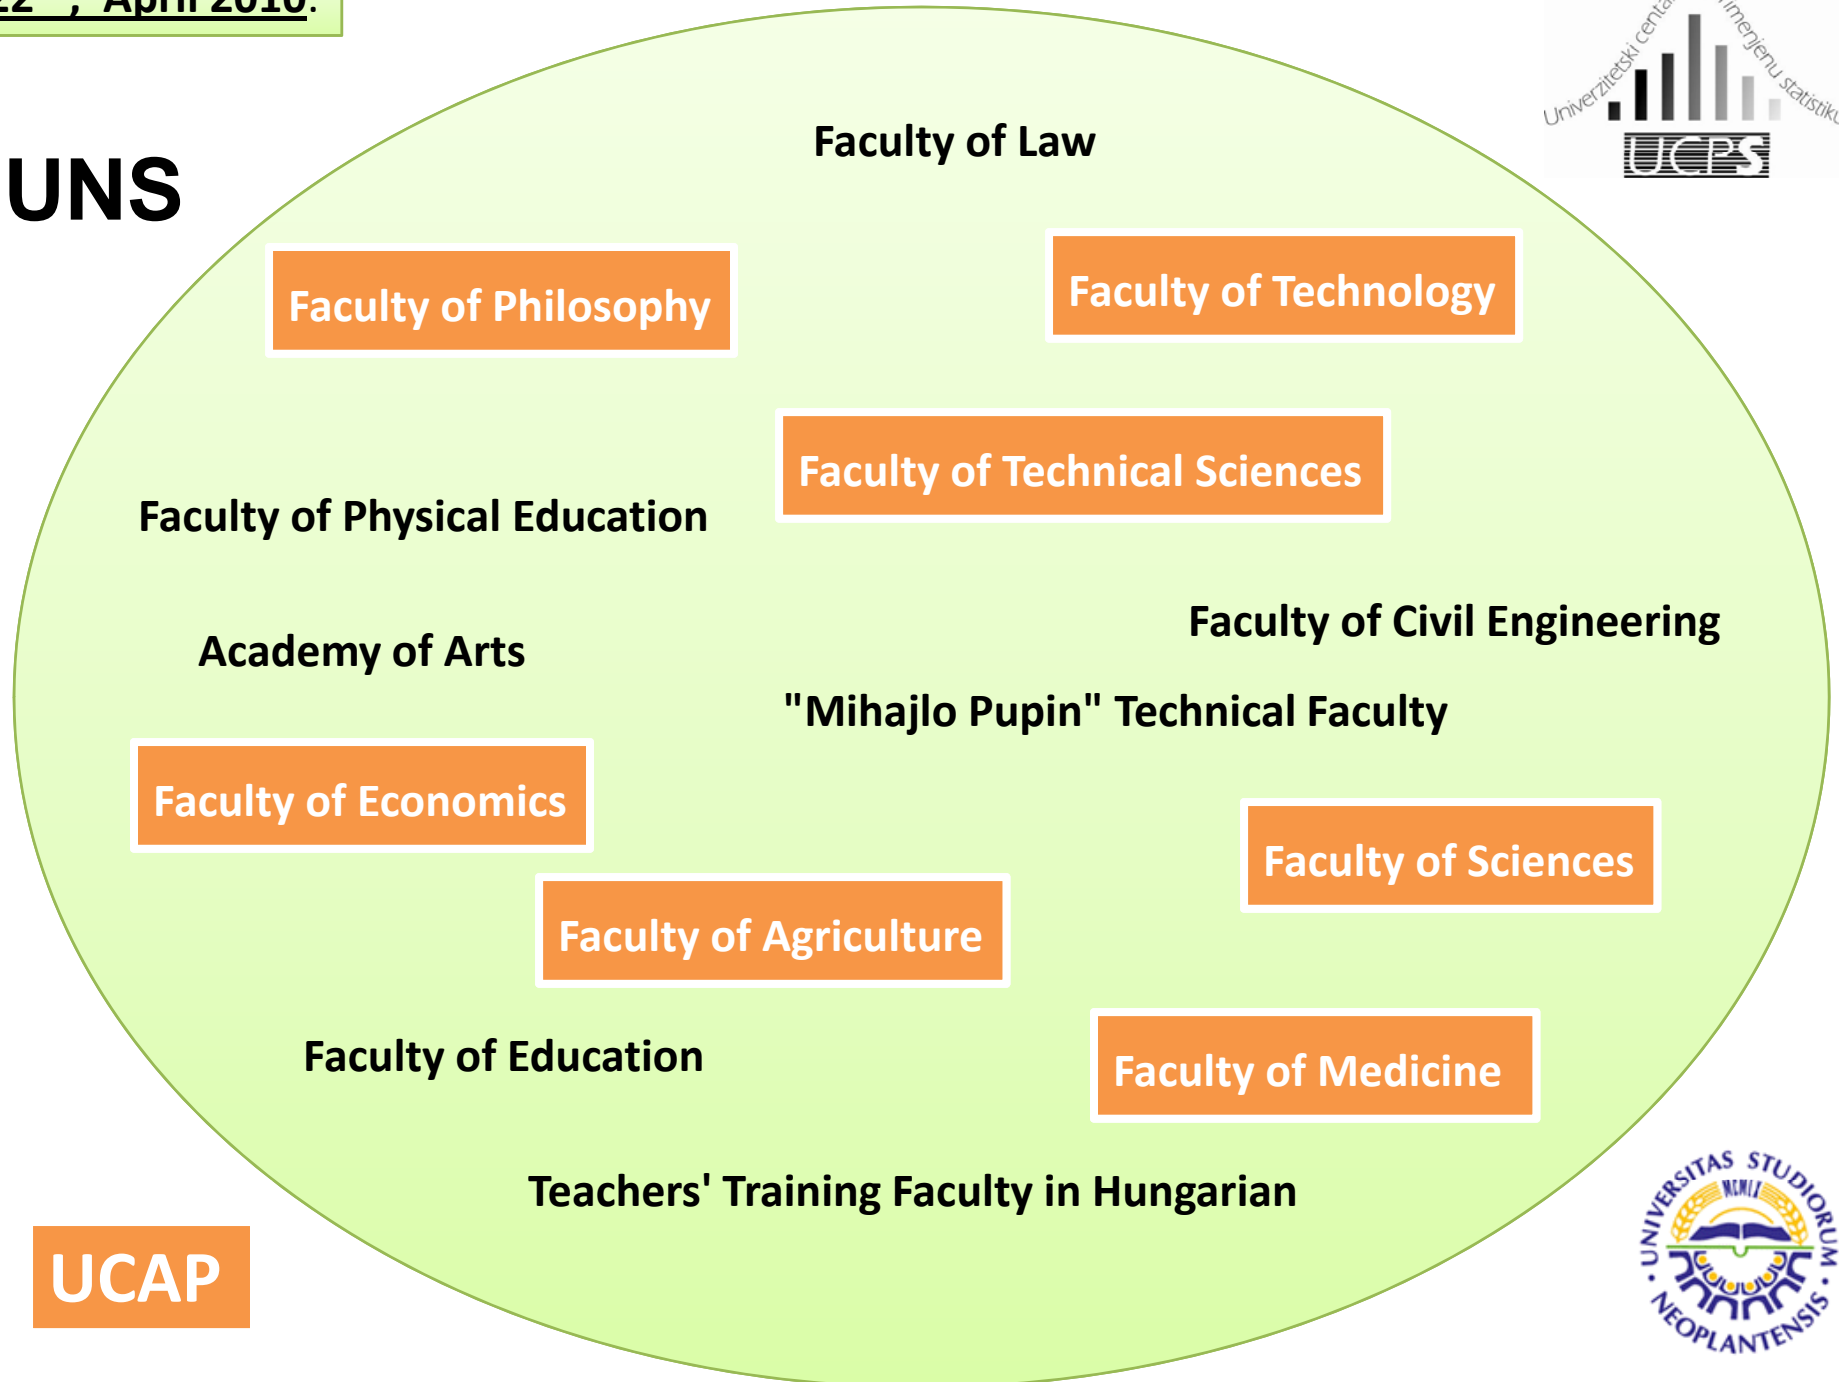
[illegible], April 2010.

Univerzitetski centar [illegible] primenjenu statistiku
UCPS

UNS

Faculty of Law

Faculty of Philosophy

Faculty of Technology

Faculty of Technical Sciences

Faculty of Physical Education

Faculty of Civil Engineering

Academy of Arts

"Mihajlo Pupin" Technical Faculty

Faculty of Economics

Faculty of Sciences

Faculty of Agriculture

Faculty of Education

Faculty of Medicine

Teachers' Training Faculty in Hungarian

UCAP

UNIVERSITAS STUDIORUM NEOPLANTENSIS MCMLX